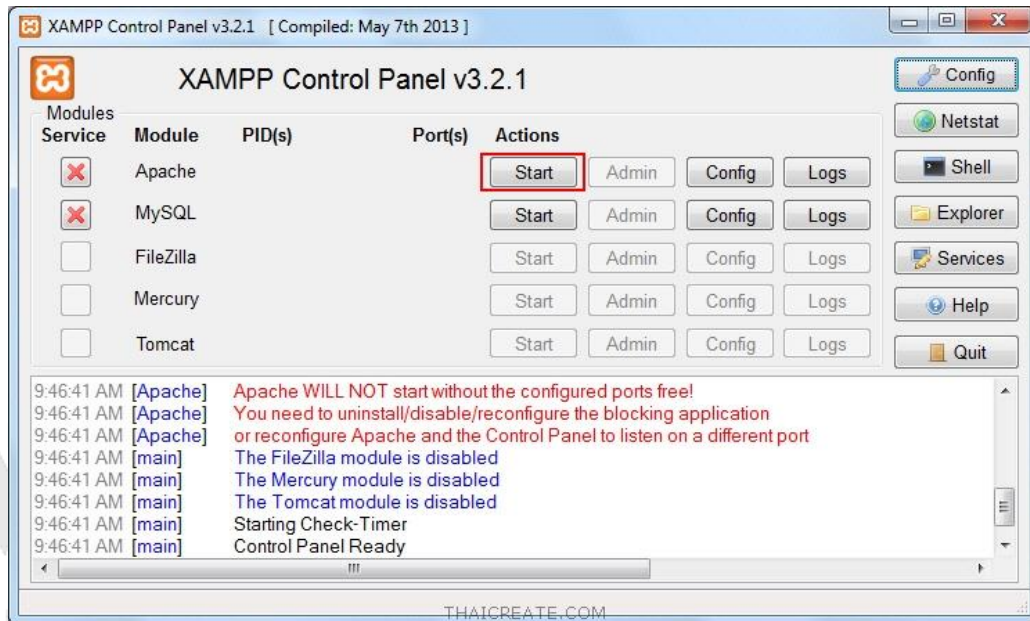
XAMPP Control Panel v3.2.1 [ Compiled: May 7th 2013 ]

XAMPP Control Panel v3.2.1

Modules

| Service | Module | PID(s) | Port(s) | Actions | | | |
|---|---|---|---|---|---|---|---|
| | Apache | | | Start | Admin | Config | Logs |
| | MySQL | | | Start | Admin | Config | Logs |
| | FileZilla | | | Start | Admin | Config | Logs |
| | Mercury | | | Start | Admin | Config | Logs |
| | Tomcat | | | Start | Admin | Config | Logs |

Config
Netstat
Shell
Explorer
Services
Help
Quit

9:46:41 AM [Apache] Apache WILL NOT start without the configured ports free!
9:46:41 AM [Apache] You need to uninstall/disable/reconfigure the blocking application
9:46:41 AM [Apache] or reconfigure Apache and the Control Panel to listen on a different port
9:46:41 AM [main] The FileZilla module is disabled
9:46:41 AM [main] The Mercury module is disabled
9:46:41 AM [main] The Tomcat module is disabled
9:46:41 AM [main] Starting Check-Timer
9:46:41 AM [main] Control Panel Ready

THAICREATE.COM